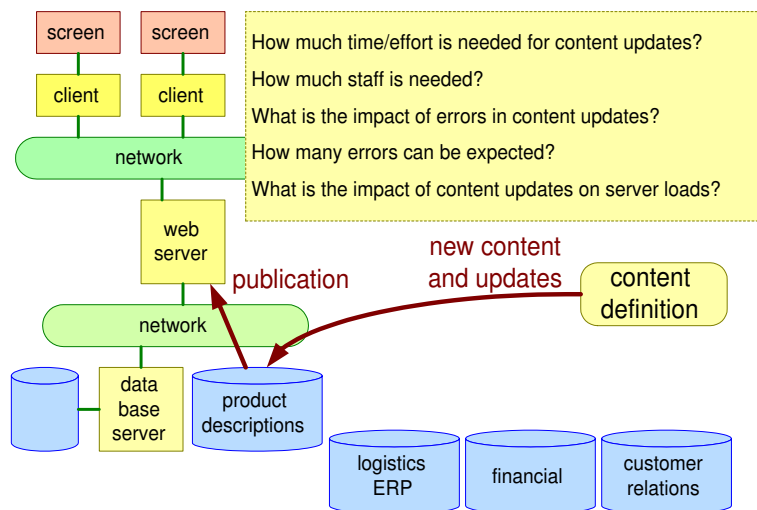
screen
screen
client
client
network

How much time/effort is needed for content updates?
How much staff is needed?
What is the impact of errors in content updates?
How many errors can be expected?
What is the impact of content updates on server loads?

web server
publication
new content and updates
content definition
network
data base server
product descriptions
logistics ERP
financial
customer relations